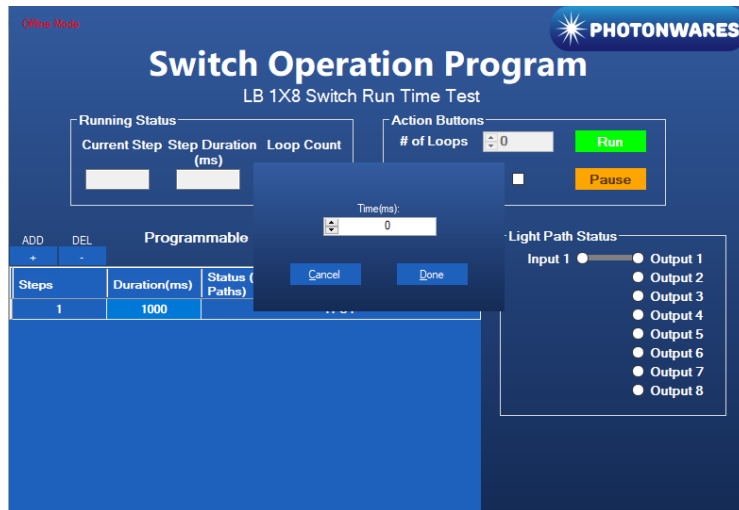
Offline Mode

PHOTONWARES

Switch Operation Program

LB 1X8 Switch Run Time Test

Running Status

Current Step

Step Duration (ms)

Loop Count

Action Buttons

# of Loops

0

Run

Pause

ADD
+

DEL
-

Programmable

| Steps | Duration(ms) | Status ( Paths) |
|---|---|---|
| 1 | 1000 | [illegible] |

Time(ms):

0

Cancel

Done

Light Path Status

Input 1

Output 1
Output 2
Output 3
Output 4
Output 5
Output 6
Output 7
Output 8